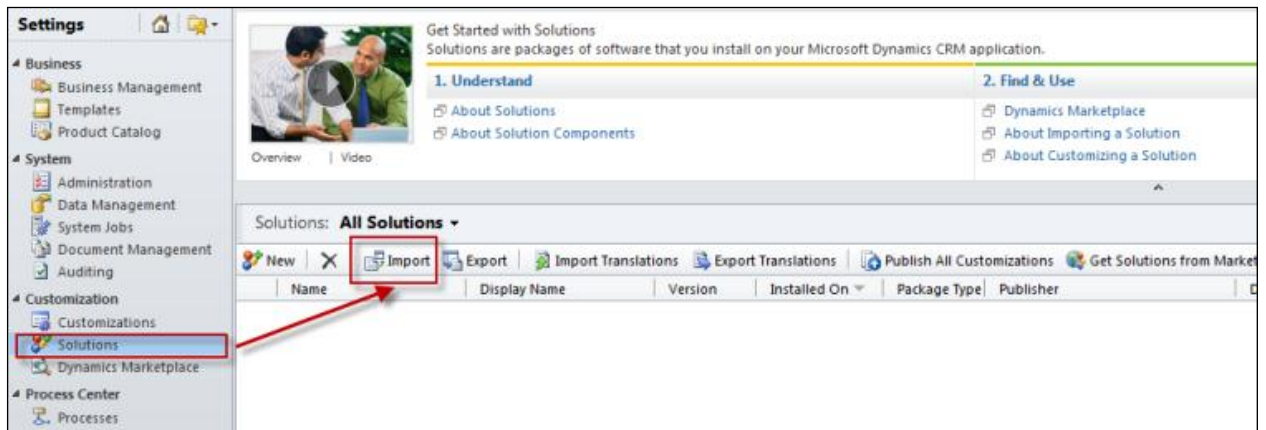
Settings

Business
Business Management
Templates
Product Catalog

System
Administration
Data Management
System Jobs
Document Management
Auditing

Customization
Customizations
Solutions
Dynamics Marketplace

Process Center
Processes

Overview | Video

Get Started with Solutions
Solutions are packages of software that you install on your Microsoft Dynamics CRM application.

1. Understand
About Solutions
About Solution Components

2. Find & Use
Dynamics Marketplace
About Importing a Solution
About Customizing a Solution

Solutions: All Solutions

New | Import | Export | Import Translations | Export Translations | Publish All Customizations | Get Solutions from Market

| Name | Display Name | Version | Installed On | Package Type | Publisher |
|---|---|---|---|---|---|